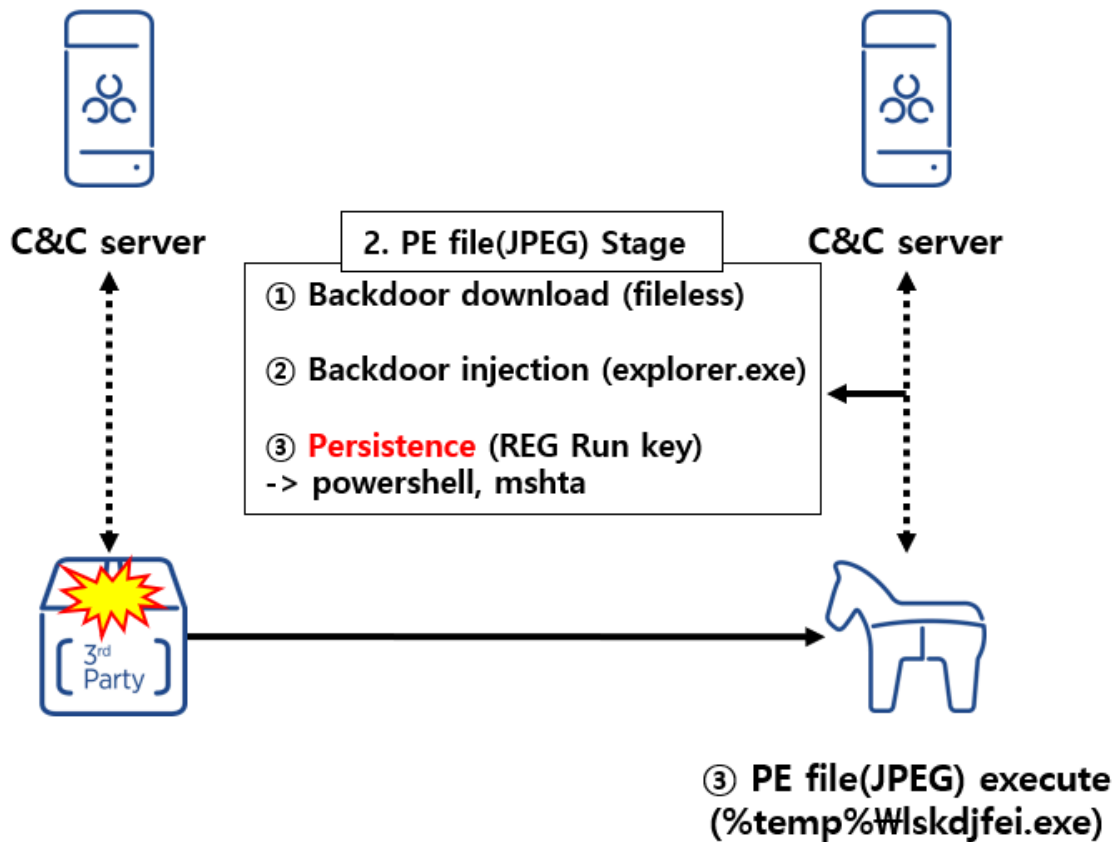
C&C server

2. PE file(JPEG) Stage

C&C server

① Backdoor download (fileless)

② Backdoor injection (explorer.exe)

③ Persistence (REG Run key)
-> powershell, mshta

3rd Party

③ PE file(JPEG) execute
(%temp%₩lskdjfei.exe)